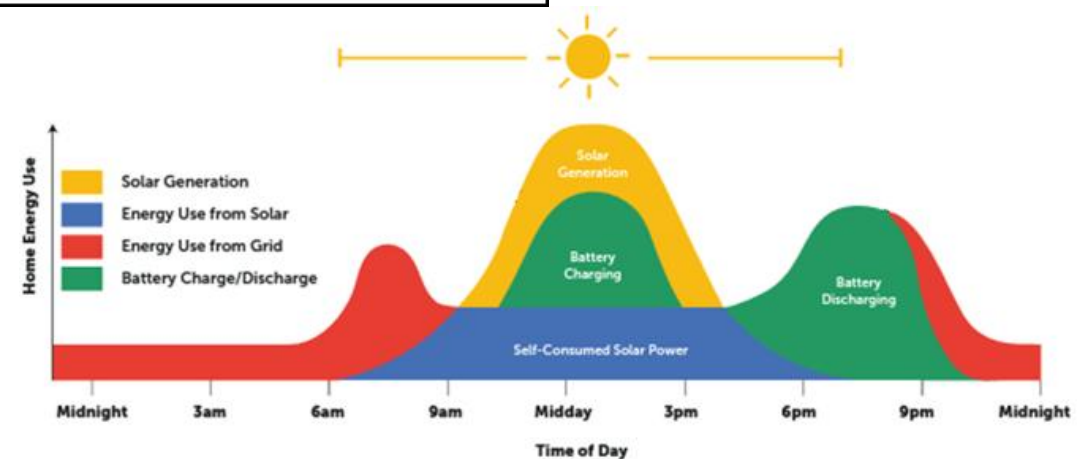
Home Energy Use

Solar Generation
Energy Use from Solar
Energy Use from Grid
Battery Charge/Discharge

Solar Generation

Battery Charging

Battery Discharging

Self-Consumed Solar Power

Midnight
3am
6am
9am
Midday
3pm
6pm
9pm
Midnight

Time of Day